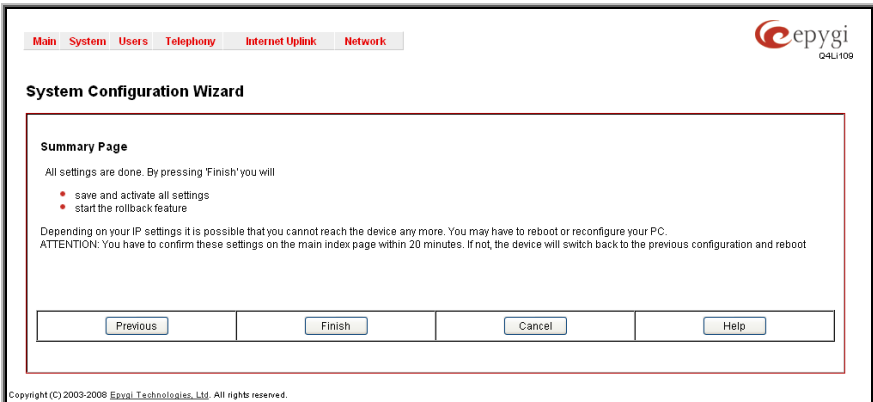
Main System Users Telephony Internet Uplink Network

epygi
Q4Li109

System Configuration Wizard

Summary Page

All settings are done. By pressing 'Finish' you will

- save and activate all settings
- start the rollback feature

Depending on your IP settings it is possible that you cannot reach the device any more. You may have to reboot or reconfigure your PC.
ATTENTION: You have to confirm these settings on the main index page within 20 minutes. If not, the device will switch back to the previous configuration and reboot

| Previous | Finish | Cancel | Help |
|---|---|---|---|

Copyright (C) 2003-2008 Epygi Technologies, Ltd. All rights reserved.